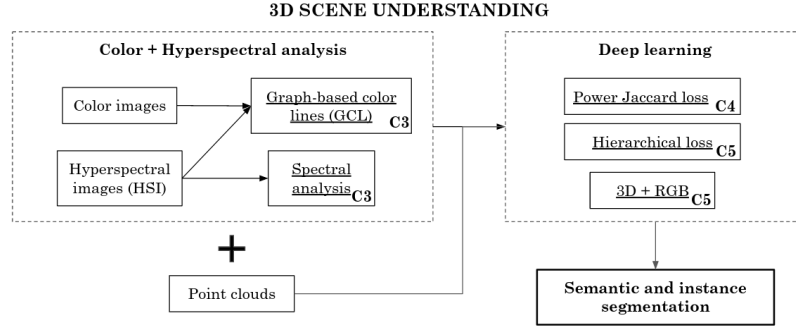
3D SCENE UNDERSTANDING

Color + Hyperspectral analysis

Color images

Graph-based color lines (GCL) C3

Hyperspectral images (HSI)

Spectral analysis C3

+

Point clouds

Deep learning

Power Jaccard loss C4

Hierarchical loss C5

3D + RGB C5

Semantic and instance segmentation